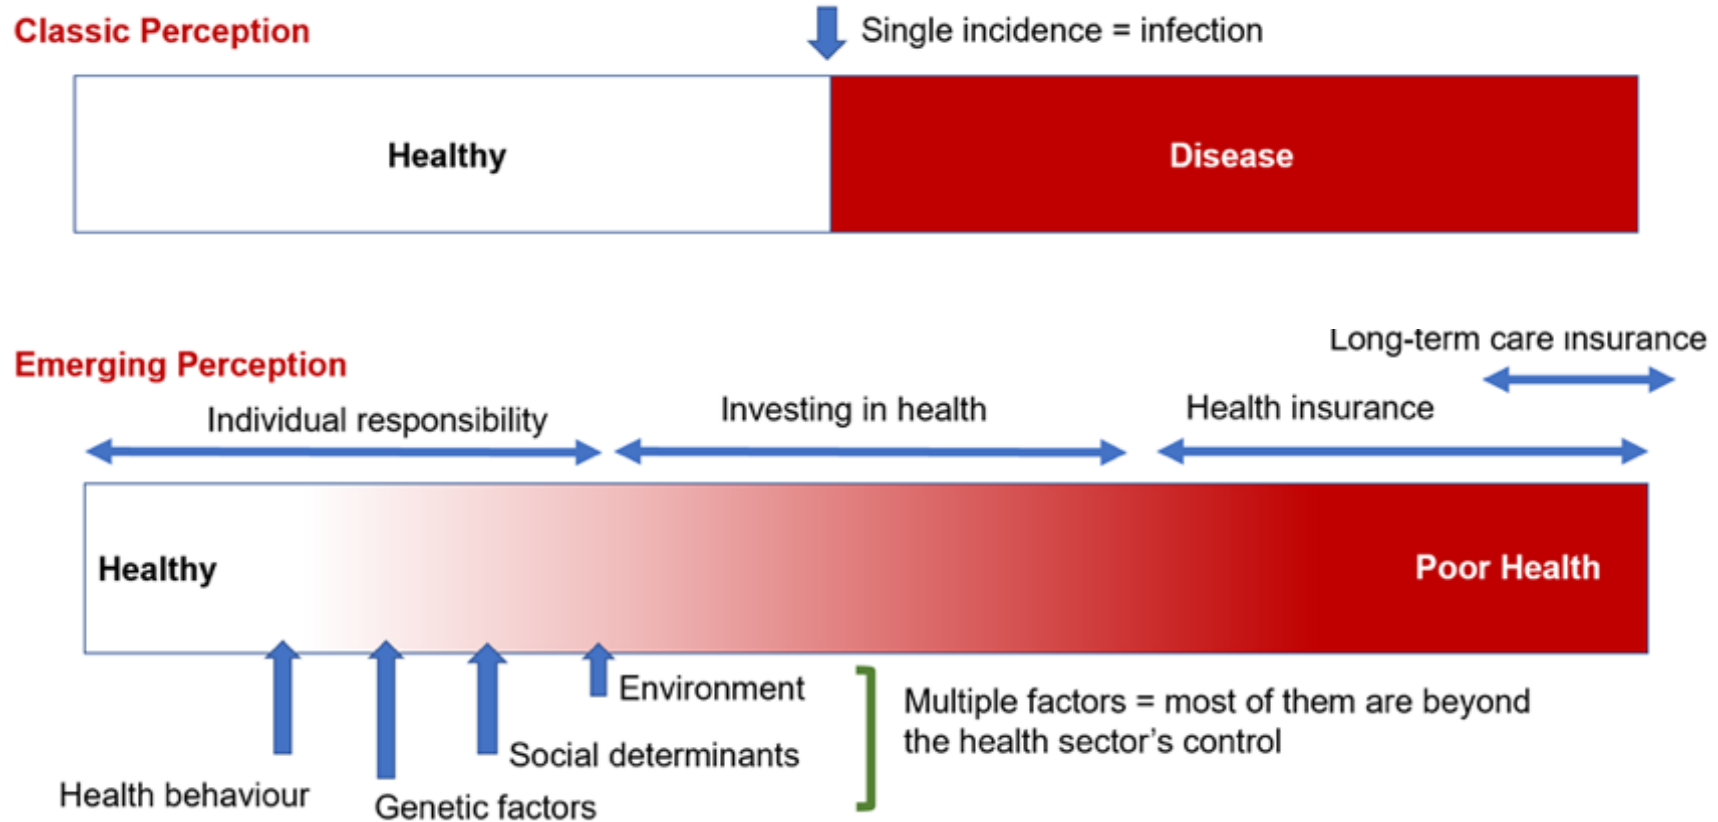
Classic Perception

Single incidence = infection

Healthy

Disease

Emerging Perception

Long-term care insurance

Individual responsibility

Investing in health

Health insurance

Healthy

Poor Health

Environment

Multiple factors = most of them are beyond the health sector's control

Social determinants

Health behaviour

Genetic factors